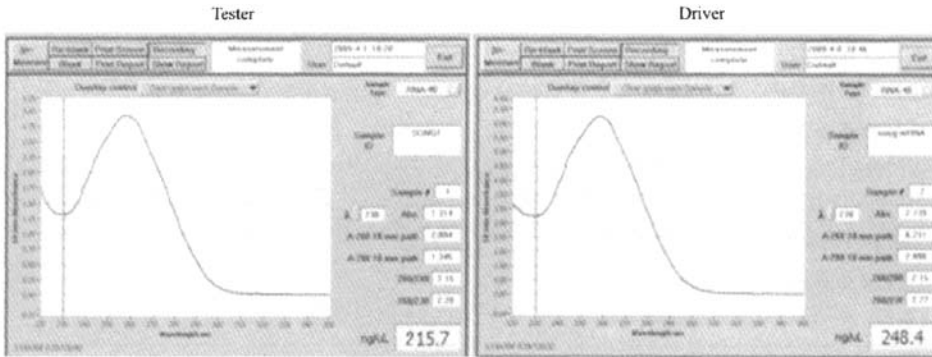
Tester

Driver

Measurement complete

Exit

Overlay control

Sample Type RNA-40

Sample ID

Sample #

Abs.

A-260 10 mm path

A-280 10 mm path

260/280

260/230

ng/uL 215.7

Measurement complete

Exit

Overlay control

Sample Type RNA-40

Sample ID

Sample #

Abs.

A-260 10 mm path

A-280 10 mm path

260/280

260/230

ng/uL 248.4